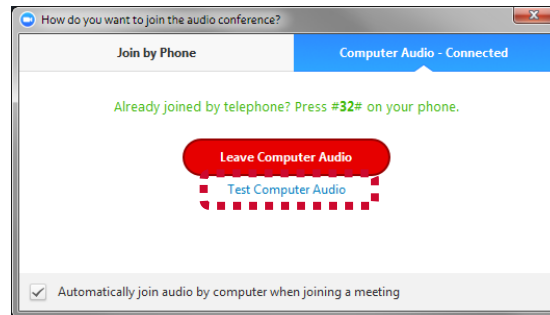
How do you want to join the audio conference?

Join by Phone

Computer Audio - Connected

Already joined by telephone? Press #32# on your phone.

Leave Computer Audio

Test Computer Audio

Automatically join audio by computer when joining a meeting